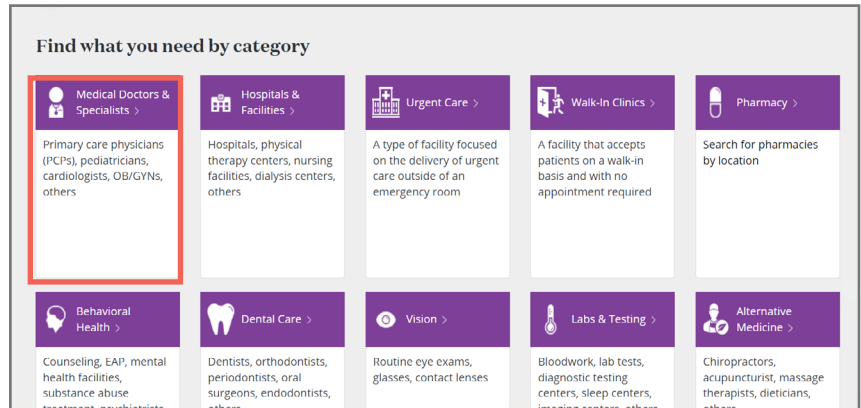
Find what you need by category

Medical Doctors & Specialists >

Primary care physicians (PCPs), pediatricians, cardiologists, OB/GYNs, others

Hospitals & Facilities >

Hospitals, physical therapy centers, nursing facilities, dialysis centers, others

Urgent Care >

A type of facility focused on the delivery of urgent care outside of an emergency room

Walk-In Clinics >

A facility that accepts patients on a walk-in basis and with no appointment required

Pharmacy >

Search for pharmacies by location

Behavioral Health >

Counseling, EAP, mental health facilities, substance abuse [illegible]

Dental Care >

Dentists, orthodontists, periodontists, oral surgeons, endodontists, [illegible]

Vision >

Routine eye exams, glasses, contact lenses

Labs & Testing >

Bloodwork, lab tests, diagnostic testing centers, sleep centers, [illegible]

Alternative Medicine >

Chiropractors, acupuncturist, massage therapists, dieticians, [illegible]